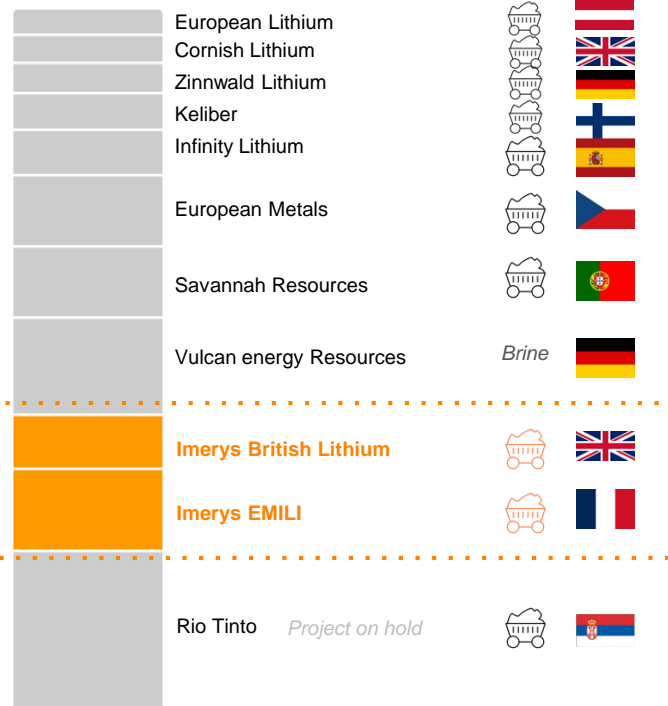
European Lithium
Cornish Lithium
Zinnwald Lithium
Keliber
Infinity Lithium
European Metals
Savannah Resources
Vulcan energy Resources
Brine
Imerys British Lithium
Imerys EMILI
Rio Tinto
Project on hold